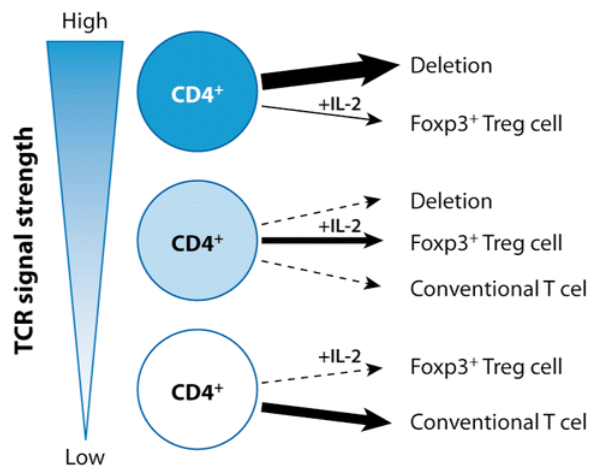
High

TCR signal strength

Low

$CD4^{+}$

Deletion

+IL-2

$Foxp3^{+}$ Treg cell

$CD4^{+}$

Deletion

+IL-2

$Foxp3^{+}$ Treg cell

Conventional T cel

$CD4^{+}$

+IL-2

$Foxp3^{+}$ Treg cell

Conventional T cel